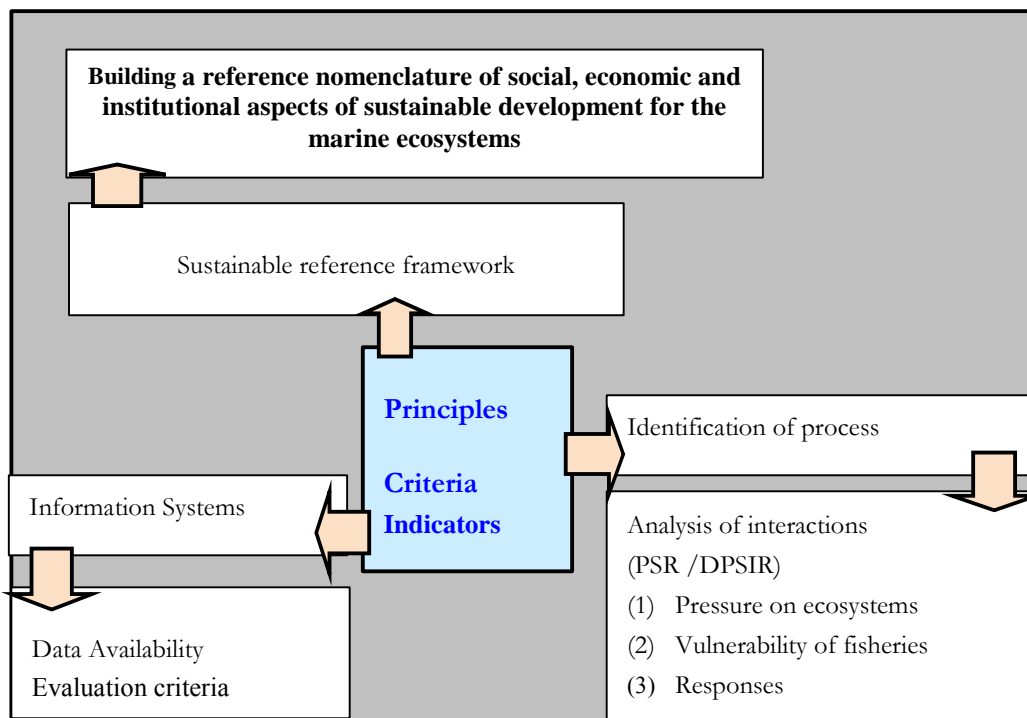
Building a reference nomenclature of social, economic and institutional aspects of sustainable development for the marine ecosystems

Sustainable reference framework

Principles

Criteria

Indicators

Identification of process

Information Systems

Analysis of interactions

(PSR /DPSIR)

(1) Pressure on ecosystems

(2) Vulnerability of fisheries

(3) Responses

Data Availability

Evaluation criteria